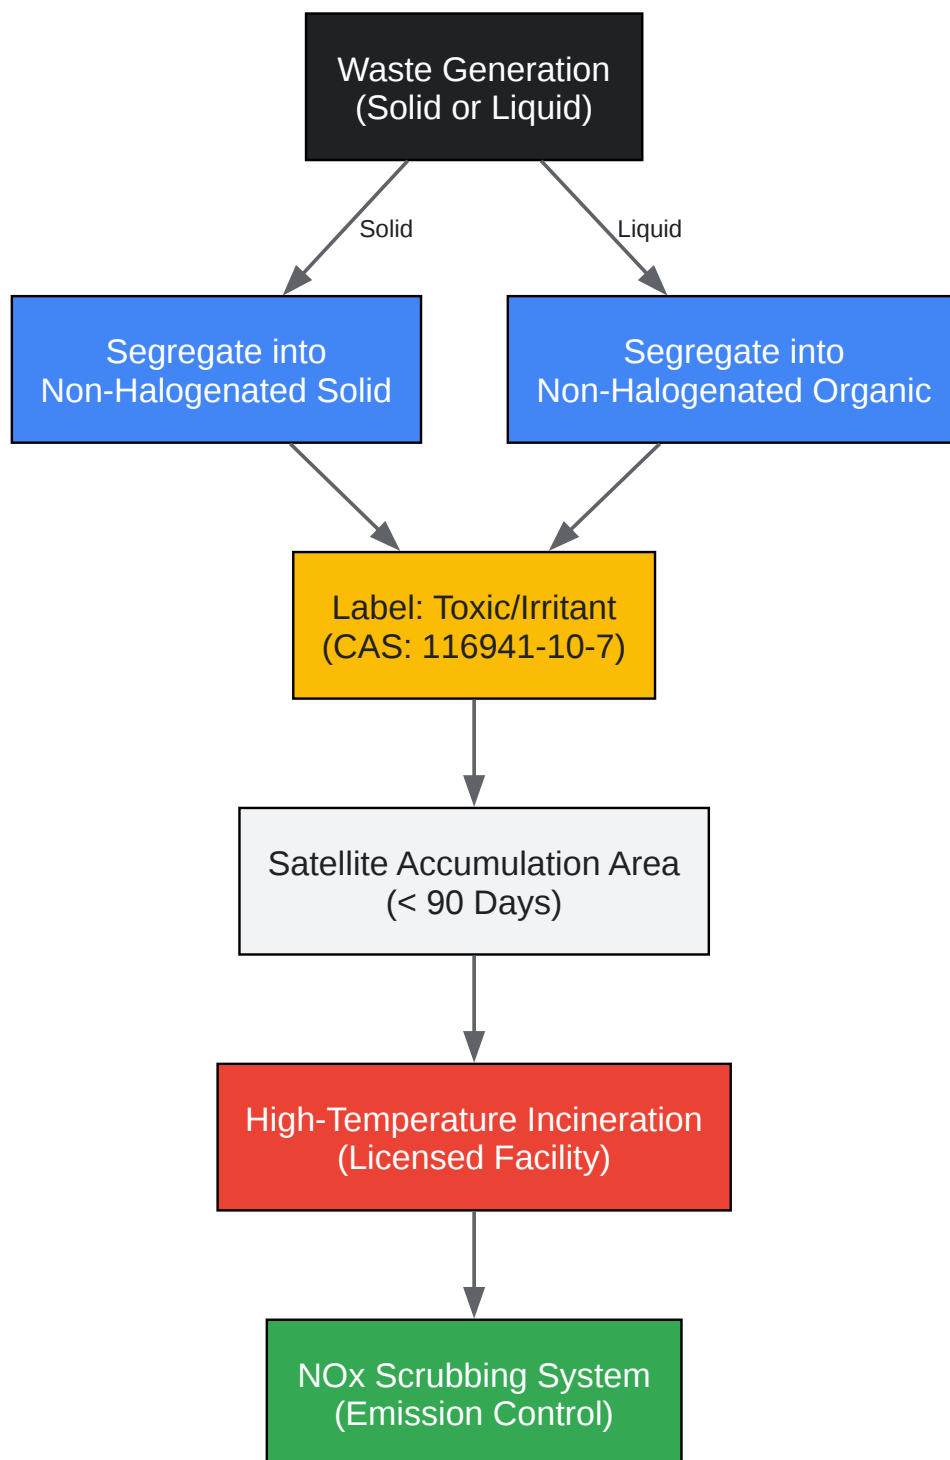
Waste Generation
(Solid or Liquid)

Solid

Liquid

Segregate into
Non-Halogenated Solid

Segregate into
Non-Halogenated Organic

Label: Toxic/Irritant
(CAS: 116941-10-7)

Satellite Accumulation Area
(< 90 Days)

High-Temperature Incineration
(Licensed Facility)

NOx Scrubbing System
(Emission Control)